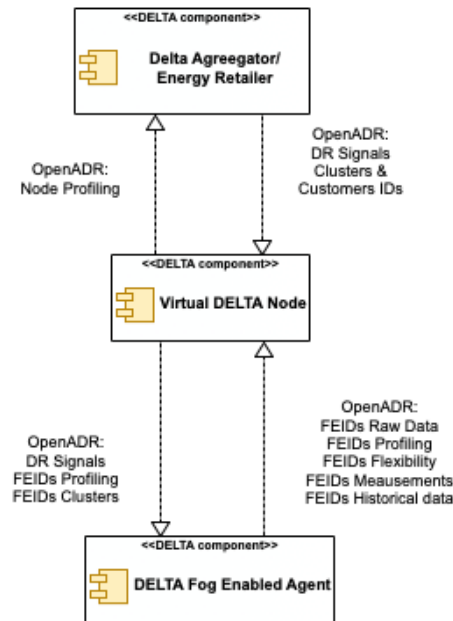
<<DELTA component>>

Delta Agreegator/ Energy Retailer

OpenADR:
Node Profiling

OpenADR:
DR Signals
Clusters &
Customers IDs

<<DELTA component>>

Virtual DELTA Node

OpenADR:
DR Signals
FEIDs Profiling
FEIDs Clusters

OpenADR:
FEIDs Raw Data
FEIDs Profiling
FEIDs Flexibility
FEIDs Meausements
FEIDs Historical data

<<DELTA component>>

DELTA Fog Enabled Agent